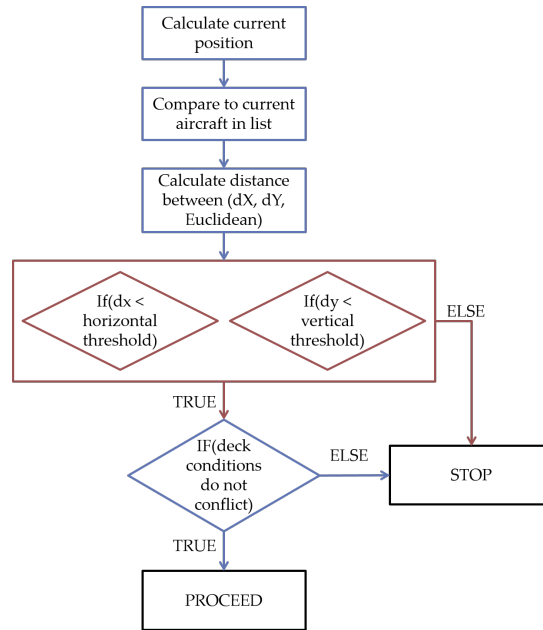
Calculate current position

Compare to current aircraft in list

Calculate distance between (dX, dY, Euclidean)

If(dx < horizontal threshold)

If(dy < vertical threshold)

ELSE

TRUE

IF(deck conditions do not conflict)

ELSE

STOP

TRUE

PROCEED